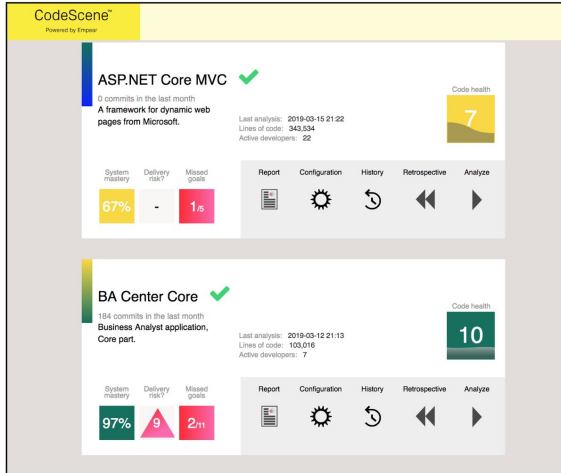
CodeScene™
Powered by Empear

ASP.NET Core MVC
0 commits in the last month
A framework for dynamic web pages from Microsoft.

Last analysis: 2019-03-15 21:22
Lines of code: 343,534
Active developers: 22

Code health
7

System mastery
67%

Delivery risk?
-

Missed goals
1/5

Report
Configuration
History
Retrospective
Analyze

BA Center Core
184 commits in the last month
Business Analyst application, Core part.

Last analysis: 2019-03-12 21:13
Lines of code: 103,016
Active developers: 7

Code health
10

System mastery
97%

Delivery risk?
9

Missed goals
2/11

Report
Configuration
History
Retrospective
Analyze